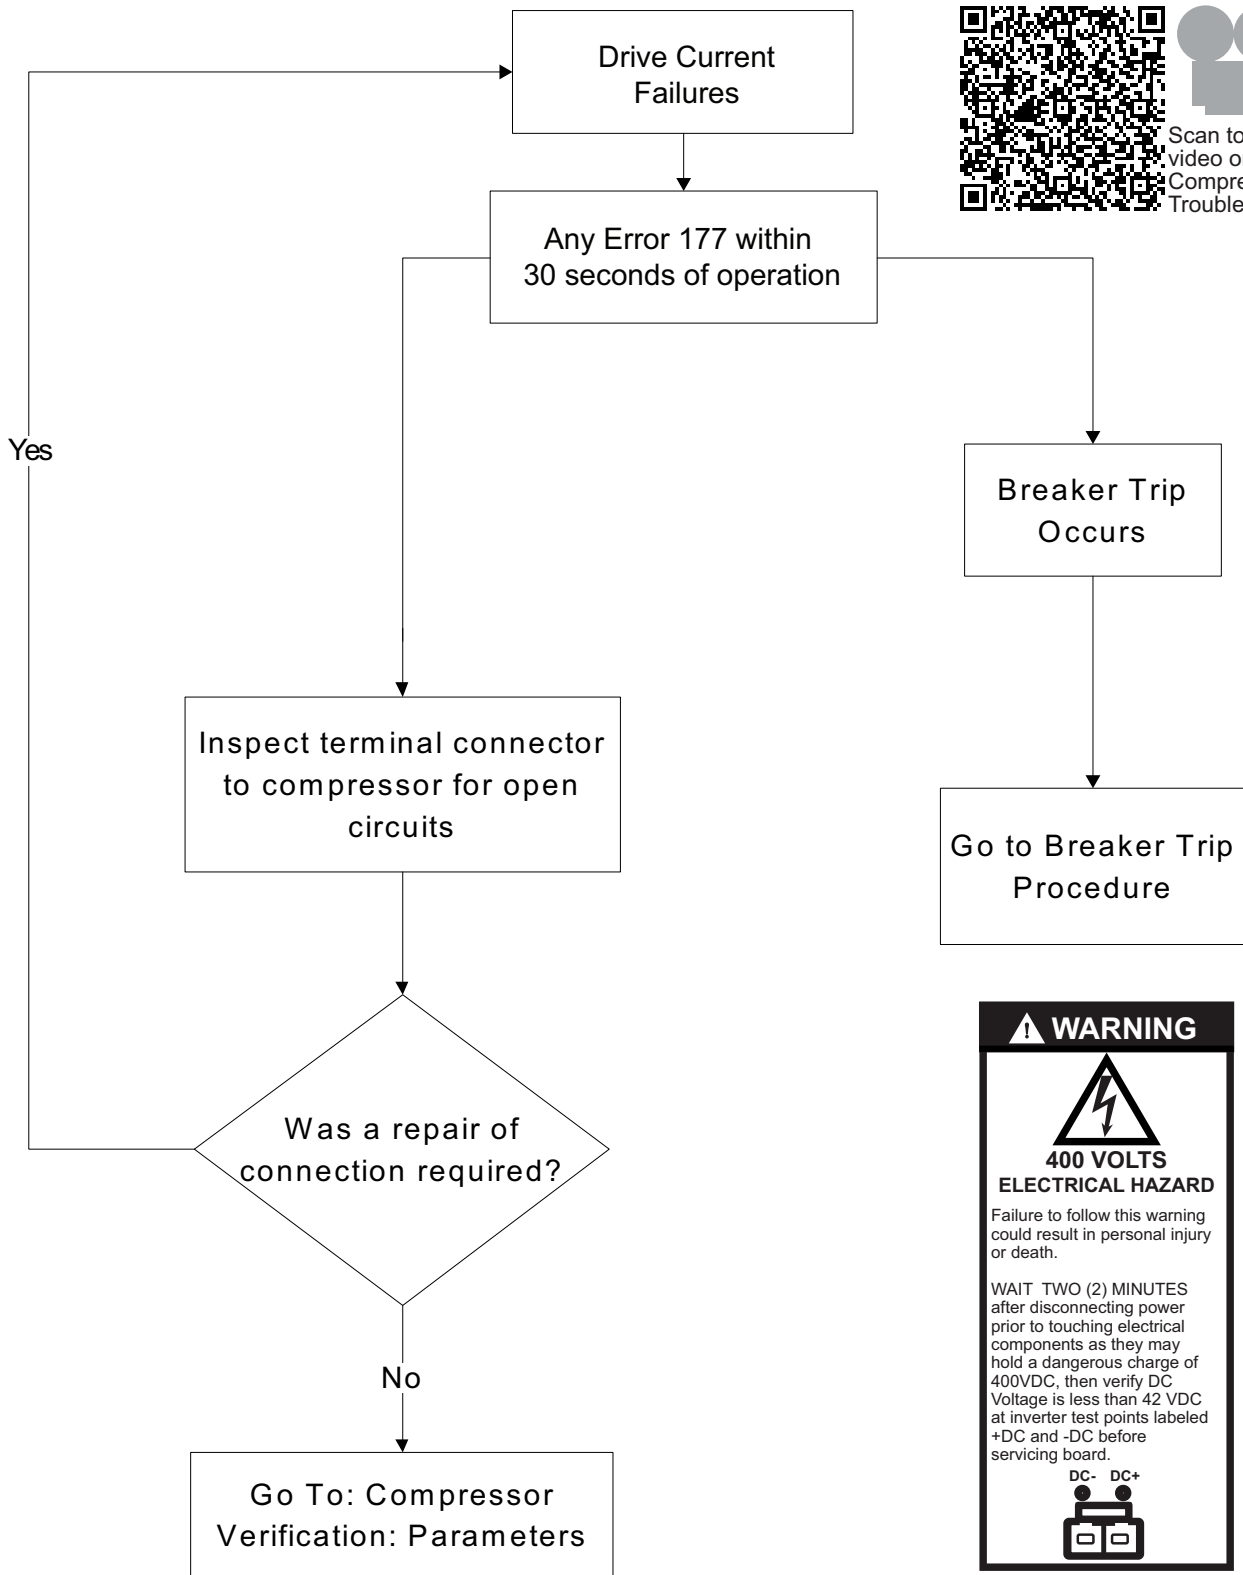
Drive Current Failures

Scan to video o Compre Trouble

Any Error 177 within 30 seconds of operation

Yes

Breaker Trip Occurs

Inspect terminal connector to compressor for open circuits

Go to Breaker Trip Procedure

WARNING

400 VOLTS ELECTRICAL HAZARD

Failure to follow this warning could result in personal injury or death.

WAIT TWO (2) MINUTES after disconnecting power prior to touching electrical components as they may hold a dangerous charge of 400VDC, then verify DC Voltage is less than 42 VDC at inverter test points labeled +DC and -DC before servicing board.

DC- DC+

Was a repair of connection required?

No

Go To: Compressor Verification: Parameters